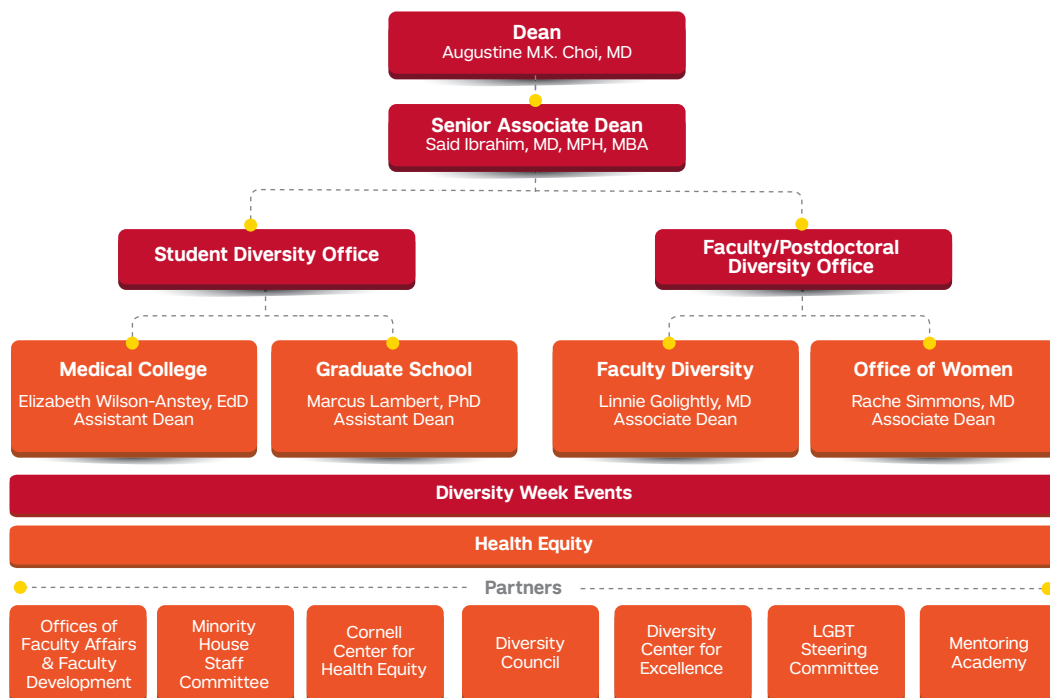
Dean
Augustine M.K. Choi, MD

Senior Associate Dean
Said Ibrahim, MD, MPH, MBA

Student Diversity Office

Faculty/Postdoctoral Diversity Office

Medical College
Elizabeth Wilson-Anstey, EdD
Assistant Dean

Graduate School
Marcus Lambert, PhD
Assistant Dean

Faculty Diversity
Linnie Golightly, MD
Associate Dean

Office of Women
Rache Simmons, MD
Associate Dean

Diversity Week Events

Health Equity

Partners

Offices of Faculty Affairs & Faculty Development

Minority House Staff Committee

Cornell Center for Health Equity

Diversity Council

Diversity Center for Excellence

LGBT Steering Committee

Mentoring Academy